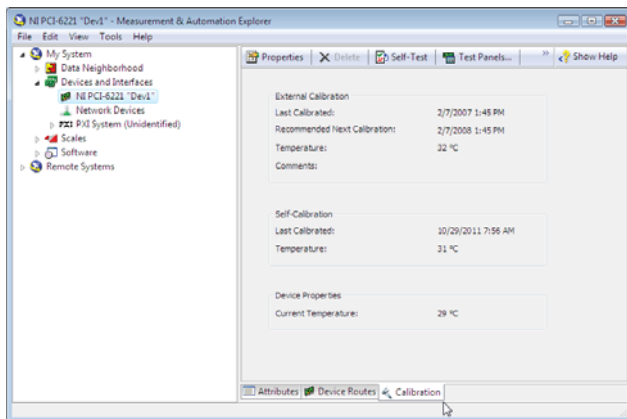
NI PCI-6221 "Dev1" - Measurement & Automation Explorer

File Edit View Tools Help

My System
Data Neighborhood
Devices and Interfaces
NI PCI-6221 "Dev1"
Network Devices
PXI System (Unidentified)
Scales
Software
Remote Systems

Properties | Delete | Self-Test | Test Panels... | » | Show Help

External Calibration
Last Calibrated: 2/7/2007 1:45 PM
Recommended Next Calibration: 2/7/2008 1:45 PM
Temperature: 32 °C
Comments:

Self-Calibration
Last Calibrated: 10/29/2011 7:56 AM
Temperature: 31 °C

Device Properties
Current Temperature: 29 °C

Attributes | Device Routes | Calibration